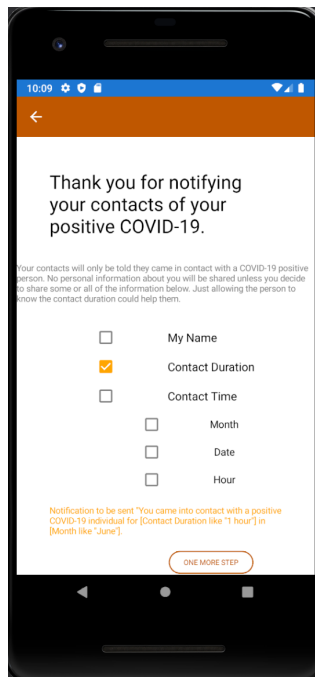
10:09

Thank you for notifying your contacts of your positive COVID-19.

Your contacts will only be told they came in contact with a COVID-19 positive person. No personal information about you will be shared unless you decide to share some or all of the information below. Just allowing the person to know the contact duration could help them.

My Name

Contact Duration

Contact Time

Month

Date

Hour

Notification to be sent "You came into contact with a positive COVID-19 individual for [Contact Duration like "1 hour"] in [Month like "June"].

ONE MORE STEP